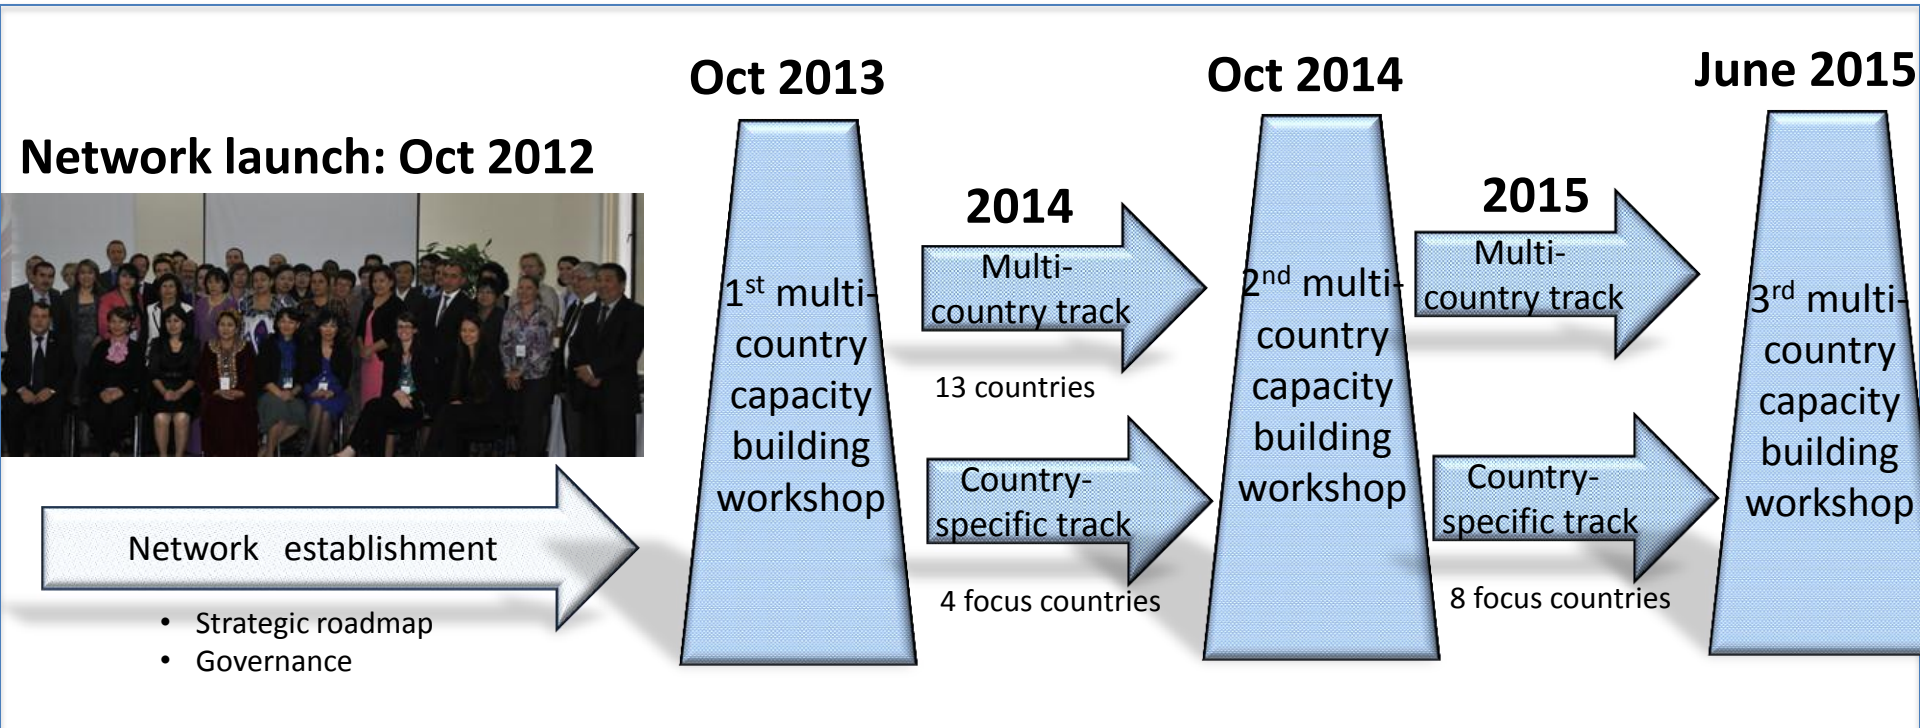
Network launch: Oct 2012

Network establishment

- Strategic roadmap
- Governance

Oct 2013

1$^{st}$ multi-country capacity building workshop

2014

Multi-country track

13 countries

Country-specific track

4 focus countries

Oct 2014

2$^{nd}$ multi-country capacity building workshop

2015

Multi-country track

Country-specific track

8 focus countries

June 2015

3$^{rd}$ multi-country capacity building workshop